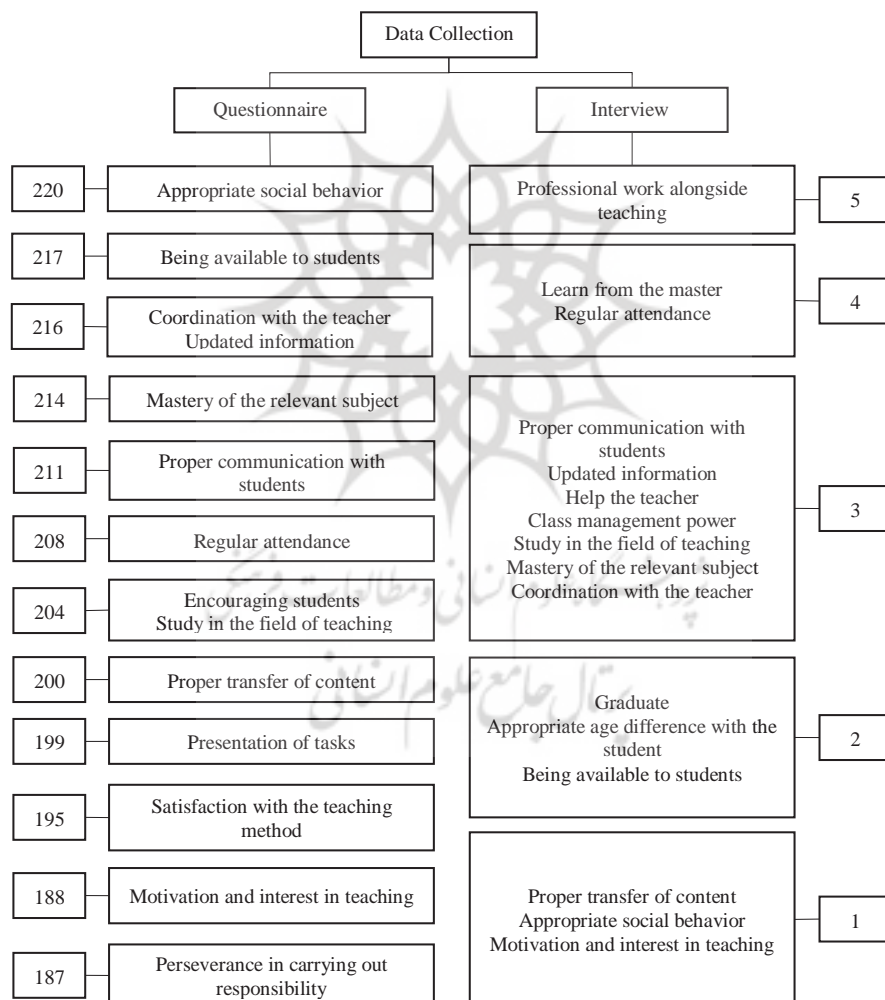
Data Collection

Questionnaire

Interview

220

Appropriate social behavior

217

Being available to students

216

Coordination with the teacher
Updated information

214

Mastery of the relevant subject

211

Proper communication with students

208

Regular attendance

204

Encouraging students
Study in the field of teaching

200

Proper transfer of content

199

Presentation of tasks

195

Satisfaction with the teaching method

188

Motivation and interest in teaching

187

Perseverance in carrying out responsibility

Professional work alongside teaching

5

Learn from the master
Regular attendance

4

Proper communication with students
Updated information
Help the teacher
Class management power
Study in the field of teaching
Mastery of the relevant subject
Coordination with the teacher

3

Graduate
Appropriate age difference with the student
Being available to students

2

Proper transfer of content
Appropriate social behavior
Motivation and interest in teaching

1